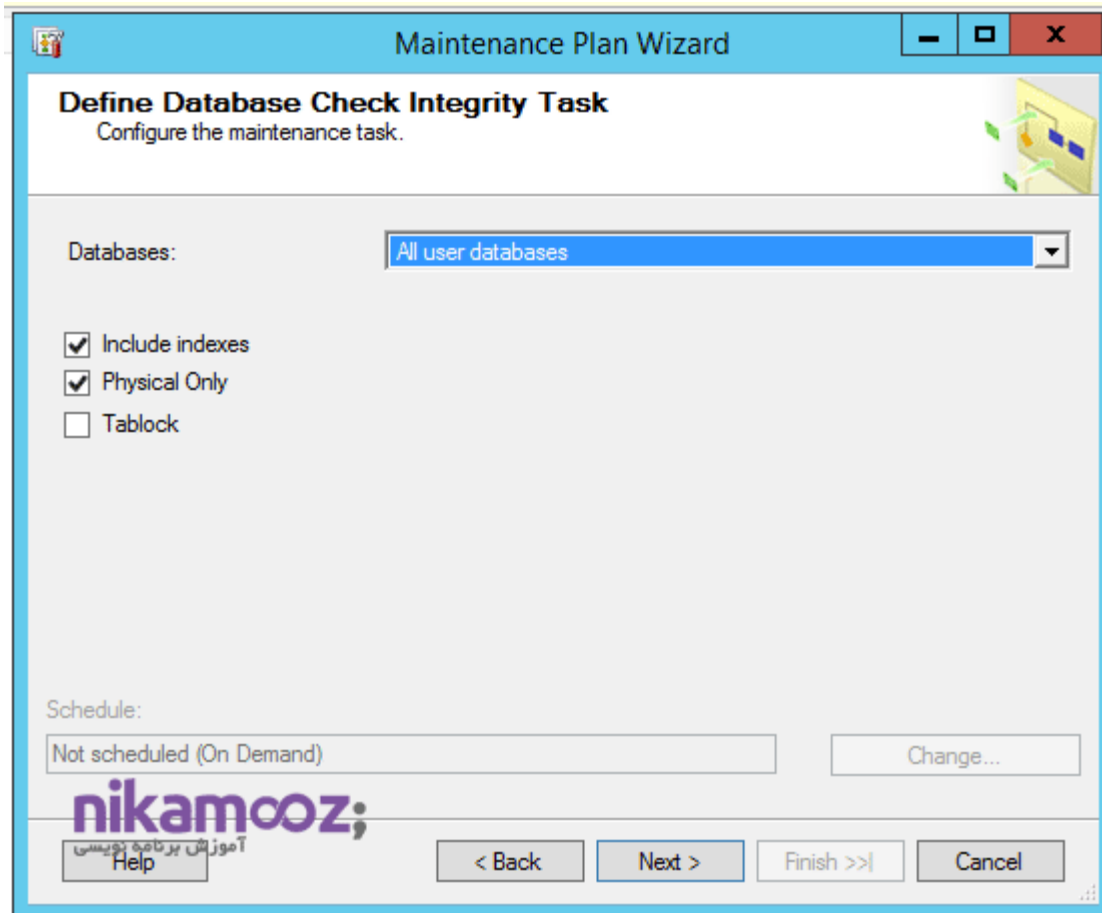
Maintenance Plan Wizard

Define Database Check Integrity Task
Configure the maintenance task.

Databases: All user databases

Include indexes
Physical Only
Tablock

Schedule:
Not scheduled (On Demand)
Change...

nikamooz;
آموزش برنامه نویسی

Help
< Back
Next >
Finish >>|
Cancel